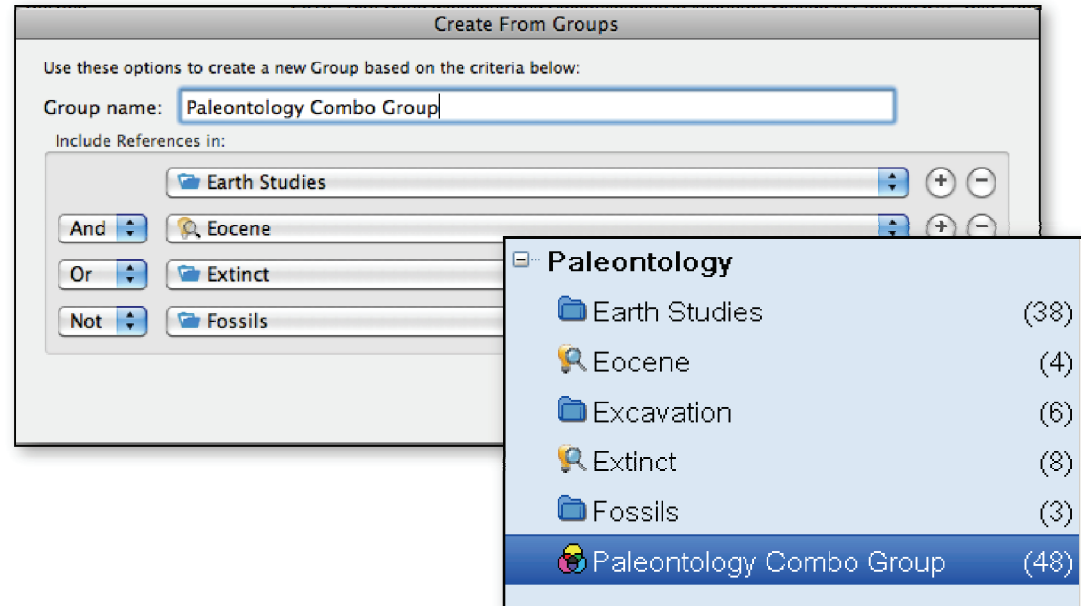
Create From Groups

Use these options to create a new Group based on the criteria below:

Group name: Paleontology Combo Group

Include References in:

Earth Studies

And Eocene

Or Extinct

Not Fossils

Paleontology

Earth Studies (38)

Eocene (4)

Excavation (6)

Extinct (8)

Fossils (3)

Paleontology Combo Group (48)